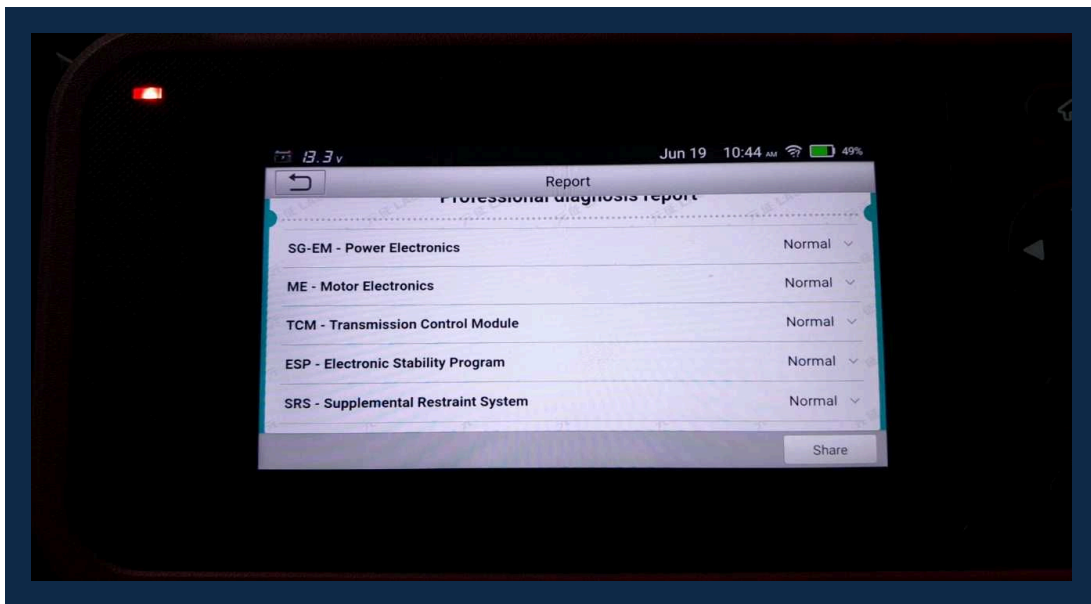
13.3v Jun 19 10:44 AM 49%

Report

Professional diagnosis report

| | |
|---|---|
| SG-EM - Power Electronics | Normal |
| ME - Motor Electronics | Normal |
| TCM - Transmission Control Module | Normal |
| ESP - Electronic Stability Program | Normal |
| SRS - Supplemental Restraint System | Normal |

Share